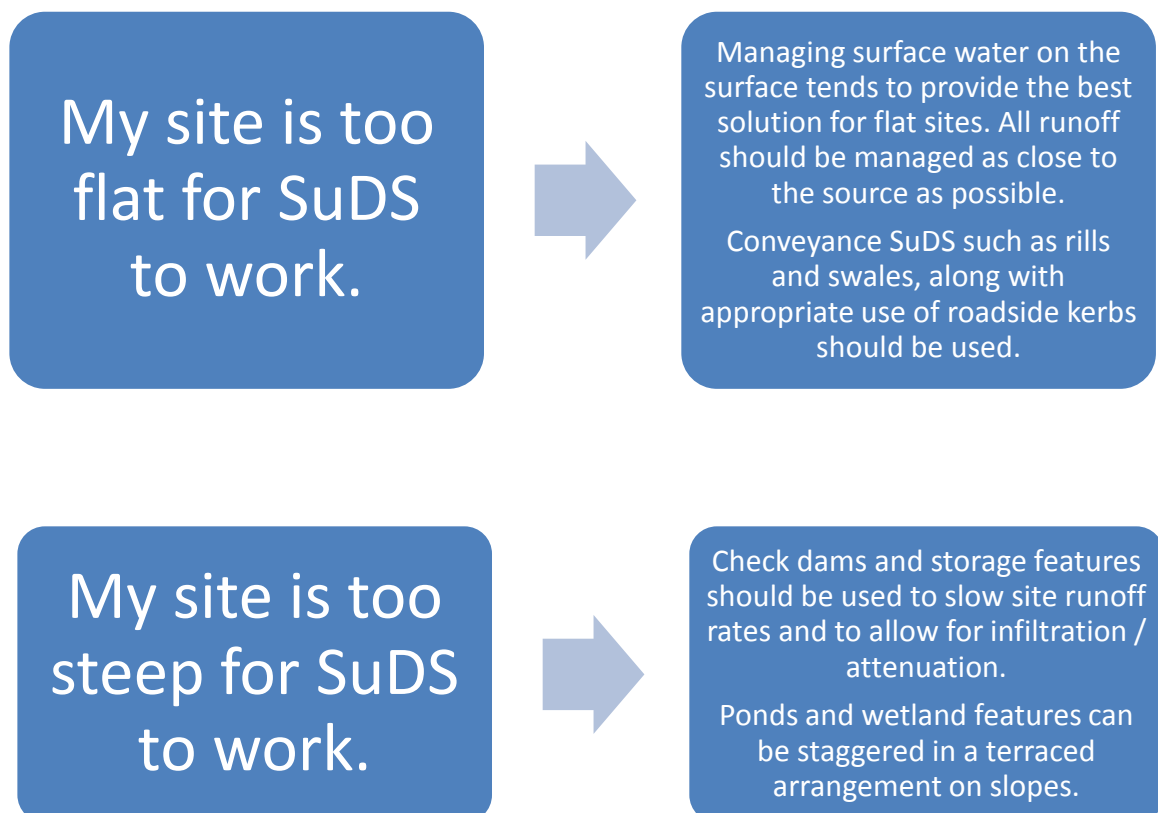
My site is too flat for SuDS to work.

Managing surface water on the surface tends to provide the best solution for flat sites. All runoff should be managed as close to the source as possible.

Conveyance SuDS such as rills and swales, along with appropriate use of roadside kerbs should be used.

My site is too steep for SuDS to work.

Check dams and storage features should be used to slow site runoff rates and to allow for infiltration / attenuation.

Ponds and wetland features can be staggered in a terraced arrangement on slopes.